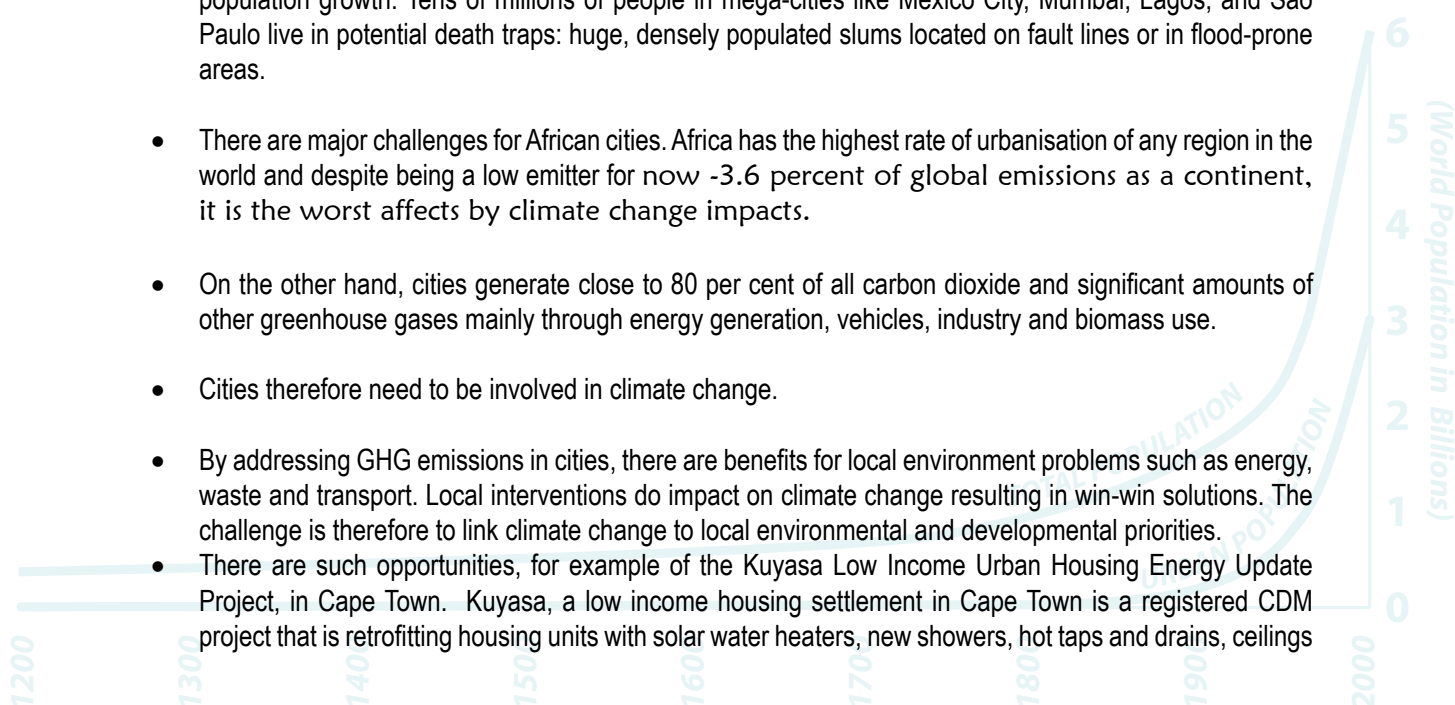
population growth. Tens of millions of people in mega-cities like Mexico City, Mumbai, Lagos, and Sao Paulo live in potential death traps: huge, densely populated slums located on fault lines or in flood-prone areas.

- There are major challenges for African cities. Africa has the highest rate of urbanisation of any region in the world and despite being a low emitter for now -3.6 percent of global emissions as a continent, it is the worst affects by climate change impacts.

- On the other hand, cities generate close to 80 per cent of all carbon dioxide and significant amounts of other greenhouse gases mainly through energy generation, vehicles, industry and biomass use.

- Cities therefore need to be involved in climate change.

- By addressing GHG emissions in cities, there are benefits for local environment problems such as energy, waste and transport. Local interventions do impact on climate change resulting in win-win solutions. The challenge is therefore to link climate change to local environmental and developmental priorities.
- There are such opportunities, for example of the Kuyasa Low Income Urban Housing Energy Update Project, in Cape Town. Kuyasa, a low income housing settlement in Cape Town is a registered CDM project that is retrofitting housing units with solar water heaters, new showers, hot taps and drains, ceilings

6
5
4
3
2
1
0
(World Population in Billions)
TOTAL POPULATION
URBAN POPULATION
1200 1300 1400 1500 1600 1700 1800 1900 2000